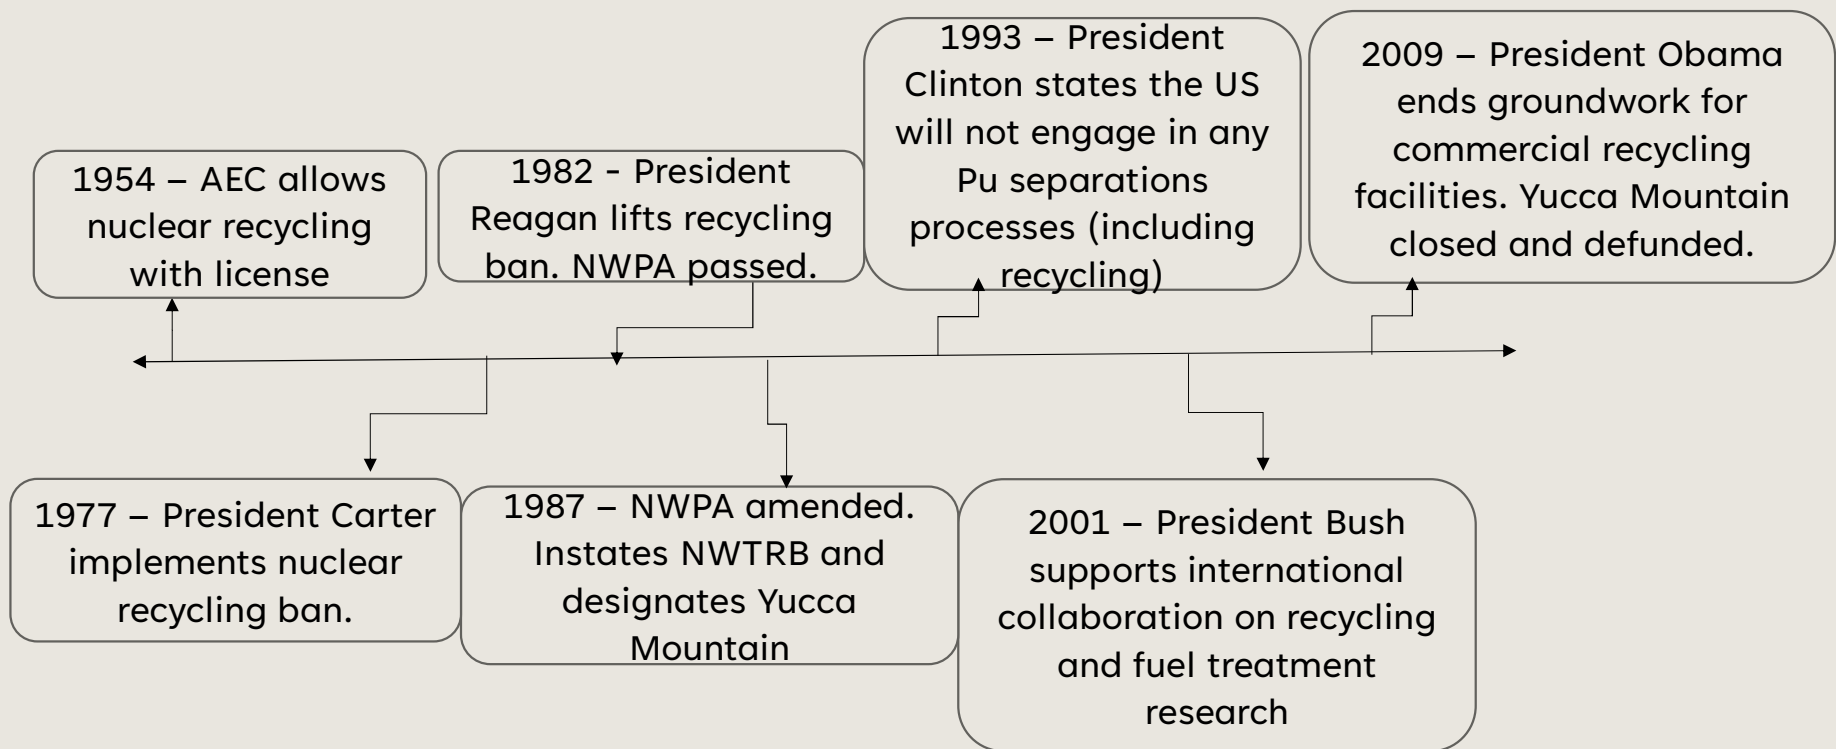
1954 – AEC allows nuclear recycling with license

1982 - President Reagan lifts recycling ban. NWPA passed.

1993 – President Clinton states the US will not engage in any Pu separations processes (including recycling)

2009 – President Obama ends groundwork for commercial recycling facilities. Yucca Mountain closed and defunded.

1977 – President Carter implements nuclear recycling ban.

1987 – NWPA amended. Instates NWTRB and designates Yucca Mountain

2001 – President Bush supports international collaboration on recycling and fuel treatment research